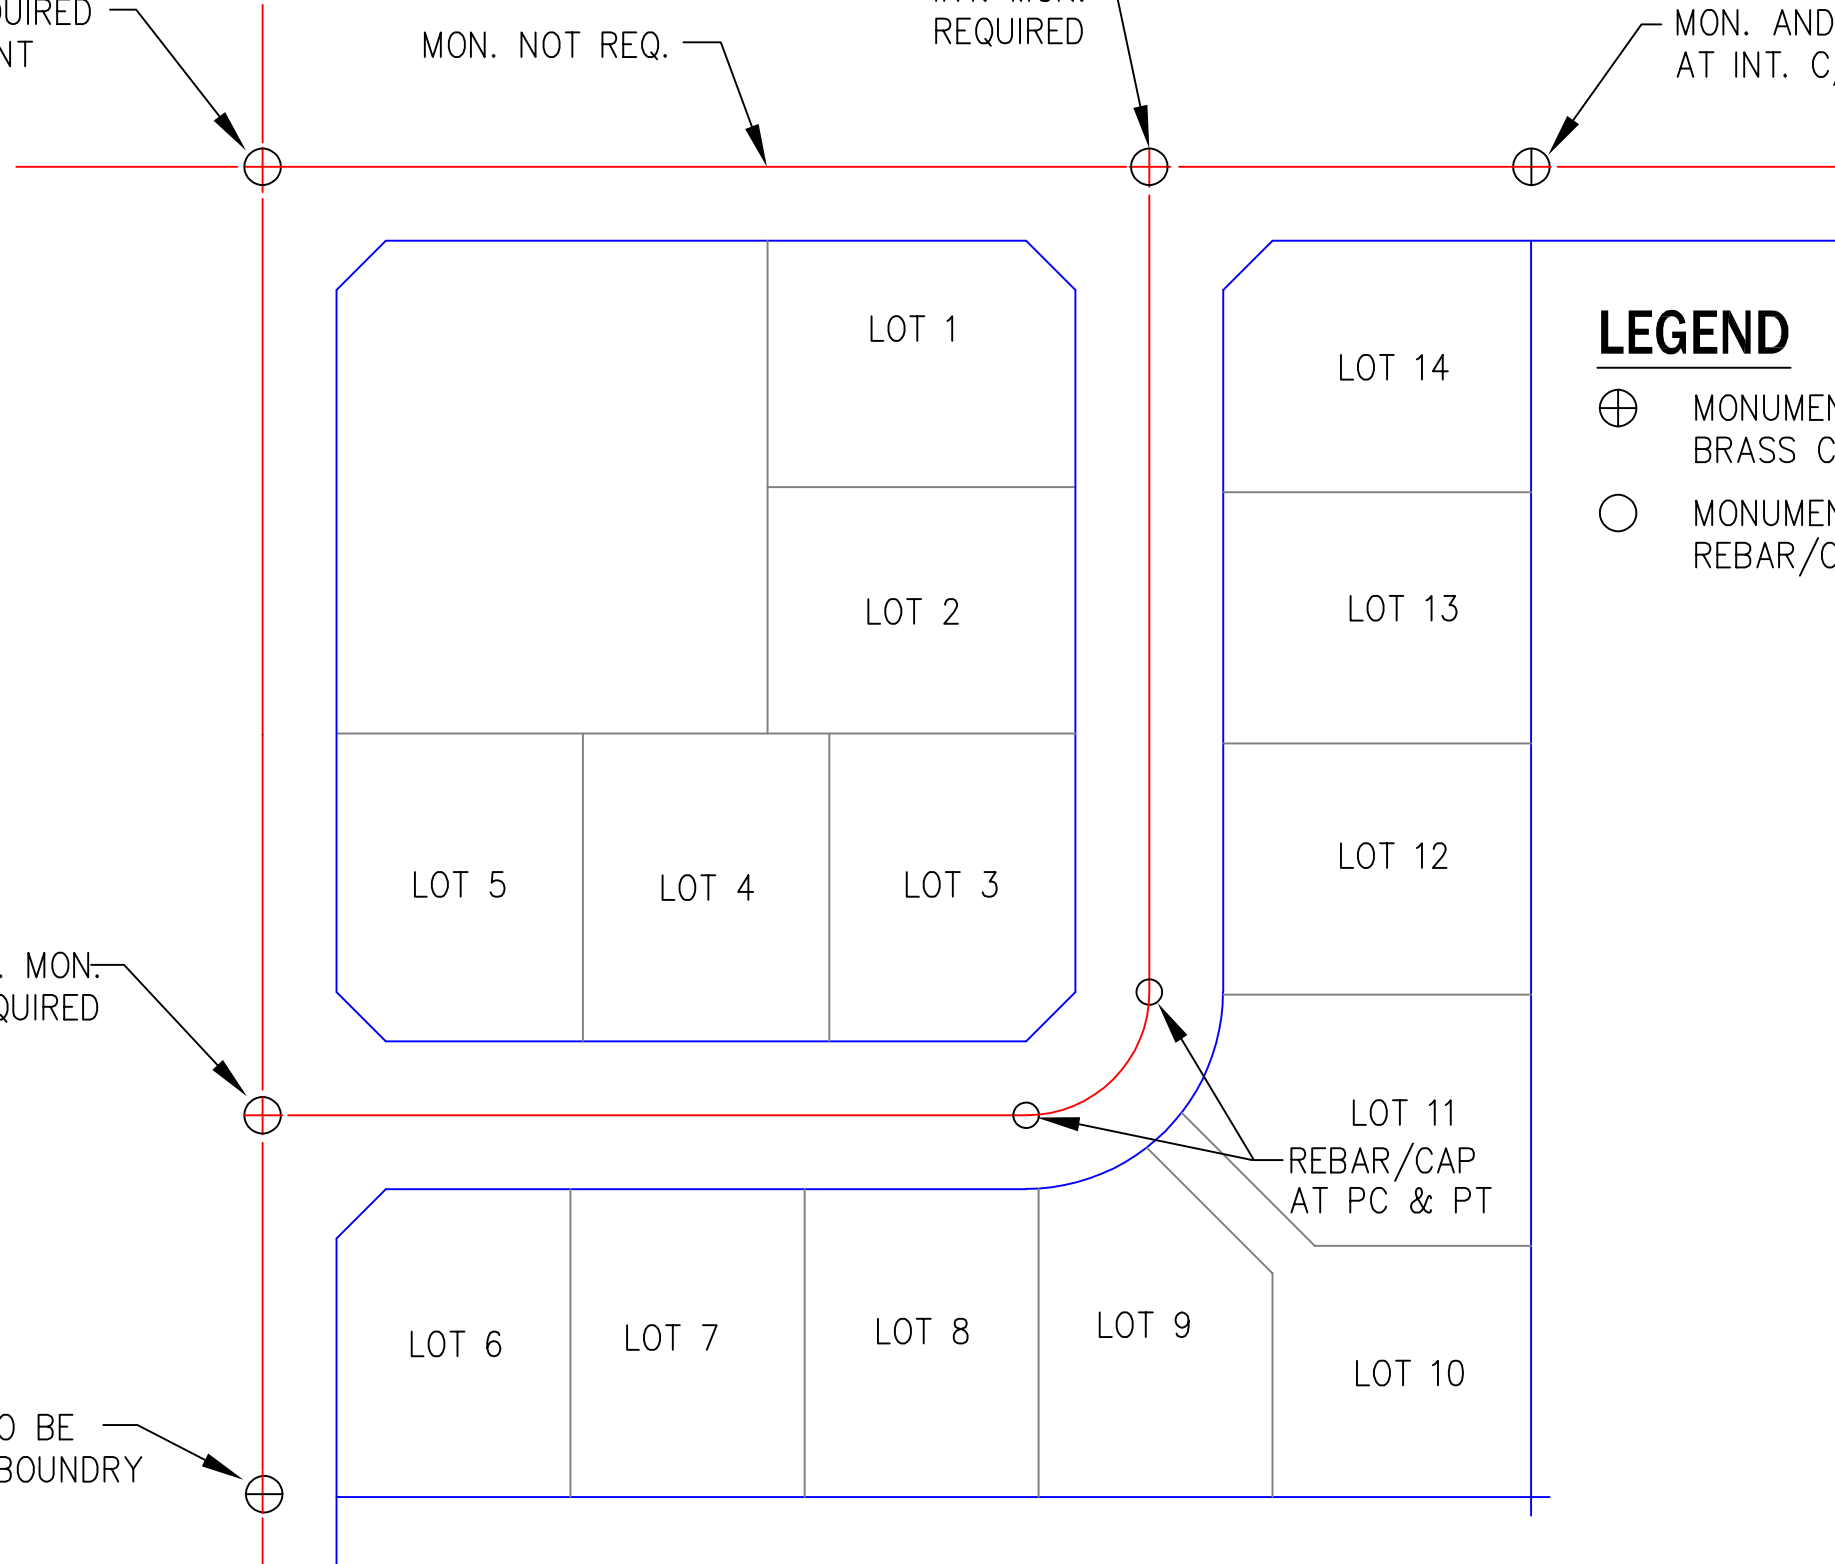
UIRED
NT

MON. NOT REQ.

REQUIRED

MON. AND
AT INT. C

LOT 1

LOT 2

LOT 14

LOT 13

LOT 12

LEGEND

MONUMEN
BRASS C

MONUMEN
REBAR/C

LOT 5

LOT 4

LOT 3

. MON.
QUIRED

LOT 11

REBAR/CAP
AT PC & PT

LOT 6

LOT 7

LOT 8

LOT 9

LOT 10

O BE
BOUNDRY